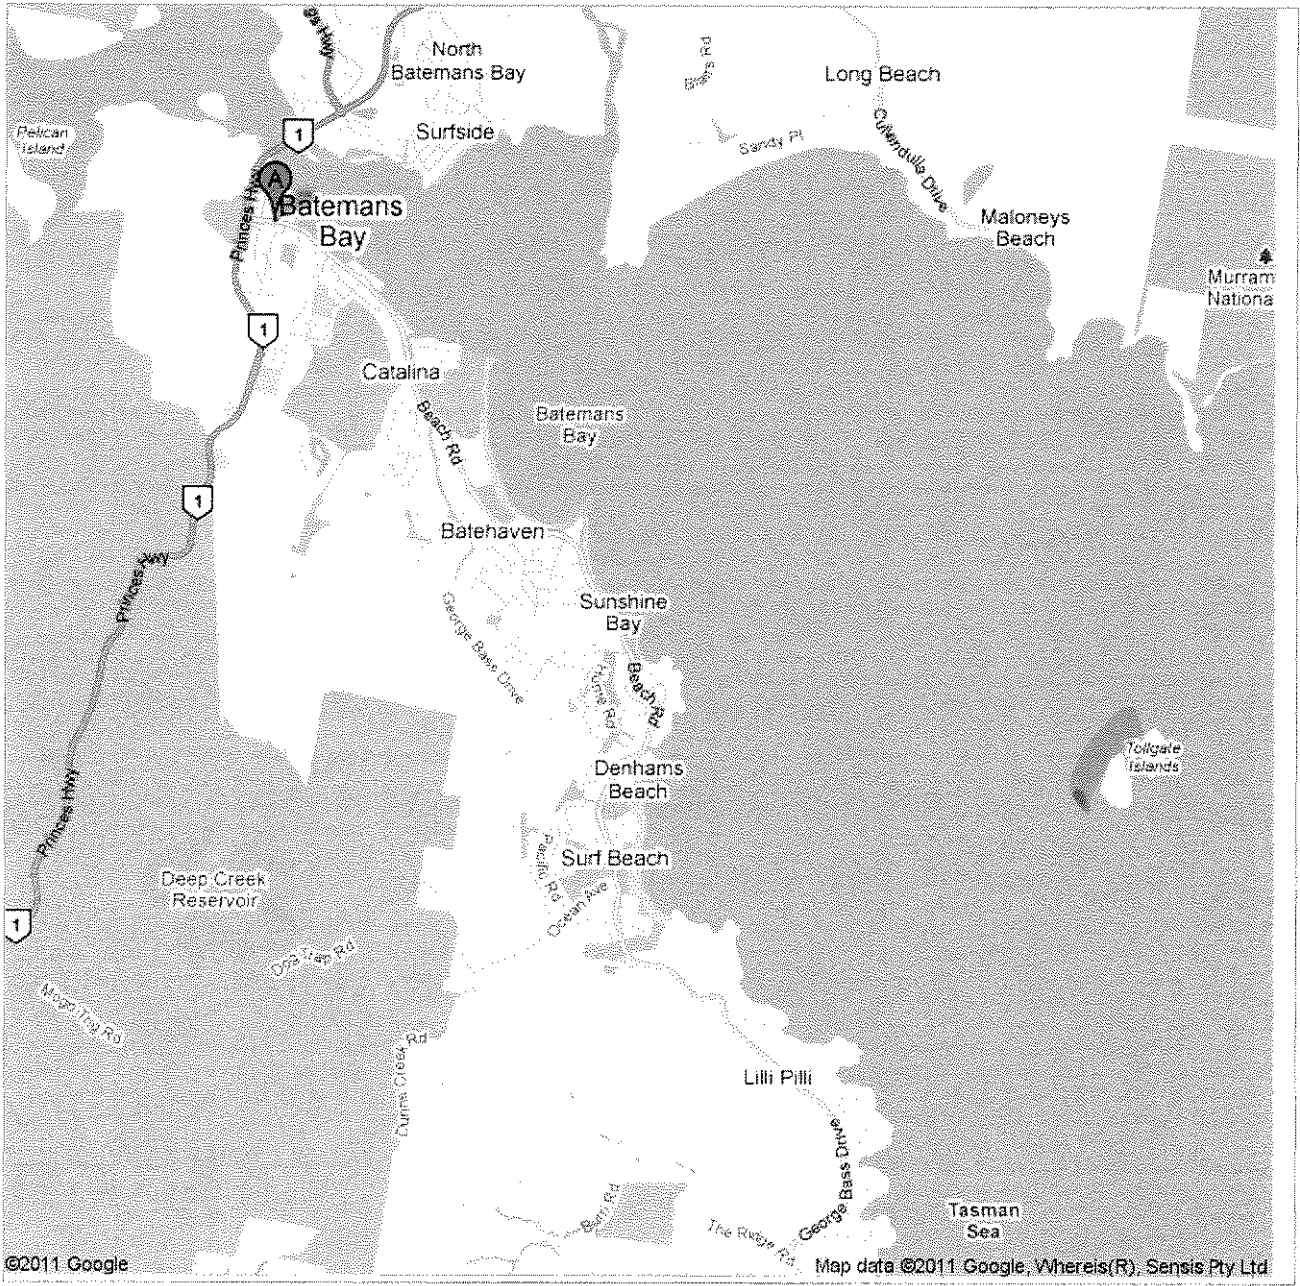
North Batemans Bay

Long Beach

Kings Hwy

Bisp's Rd

Pelican Island

1

Surfside

Sandy Pl

Cullendulla Drive

A

Batemans Bay

Princes Hwy

Maloneys Beach

Murram Nationa

1

Catalina

Beach Rd

Batemans Bay

1

Batehaven

Princes Hwy

George Bass Drive

Sunshine Bay

Hume Rd

Beach Rd

Tollgate Islands

Denhams Beach

Pacific Rd

Surf Beach

Princes Hwy

Deep Creek Reservoir

Ocean Ave

1

Old Trap Rd

Mogo Trig Rd

Dunns Creek Rd

Lilli Pilli

George Bass Drive

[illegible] Rd

The Ridge Rd

Tasman Sea

©2011 Google

Map data ©2011 Google, Whereis(R), Sensis Pty Ltd